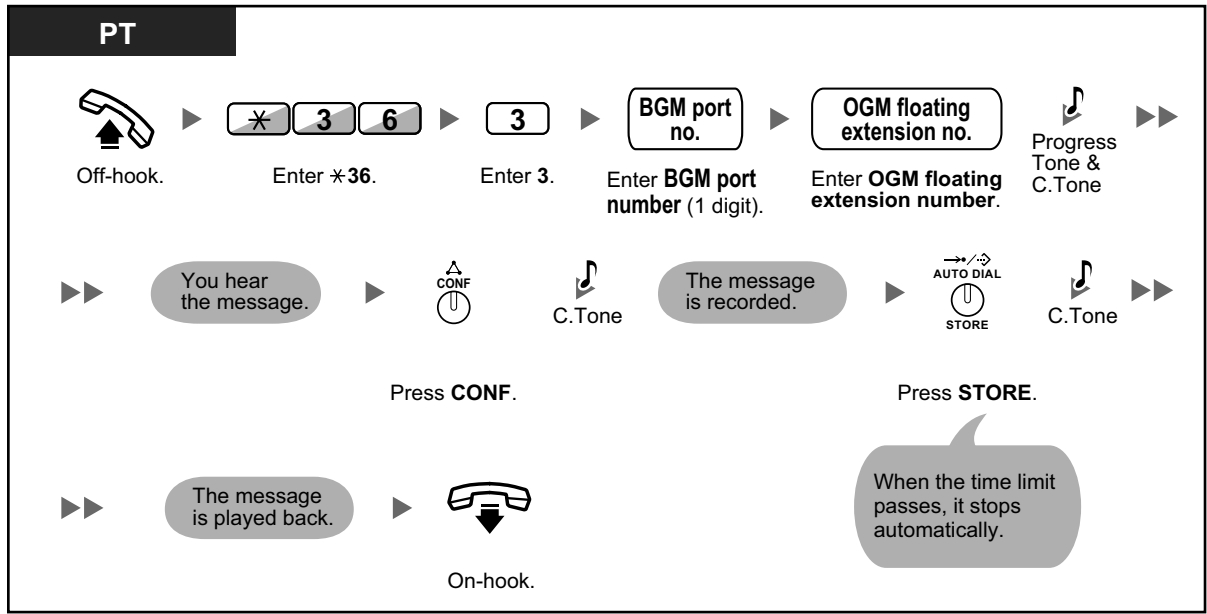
PT

Off-hook.

$\ast$ 3 6

Enter $\ast$**36**.

3

Enter **3**.

BGM port no.

Enter **BGM port number** (1 digit).

OGM floating extension no.

Enter **OGM floating extension number**.

Progress Tone & C.Tone

You hear the message.

CONF

Press **CONF**.

C.Tone

The message is recorded.

AUTO DIAL

STORE

Press **STORE**.

C.Tone

When the time limit passes, it stops automatically.

The message is played back.

On-hook.